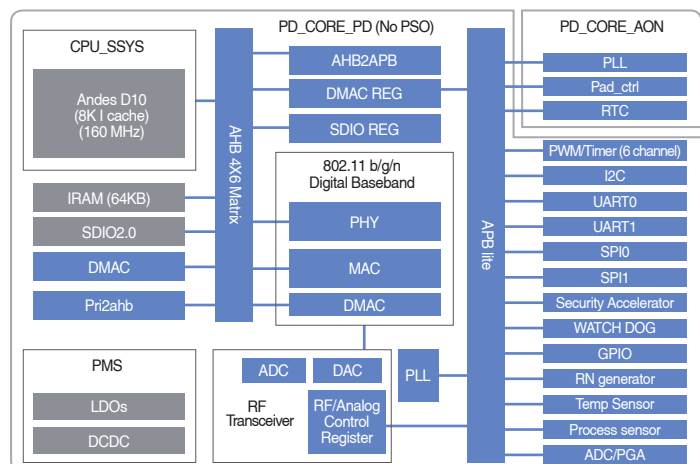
PD_CORE_PD (No PSO)

PD_CORE_AON

CPU_SSYS

Andes D10
(8K I cache)
(160 MHz)

AHB 4X6 Matrix

AHB2APB

DMAC REG

SDIO REG

802.11 b/g/n
Digital Baseband

PHY

MAC

DMAC

APB lite

PLL

Pad_ctrl

RTC

PWM/Timer (6 channel)

I2C

UART0

UART1

SPI0

SPI1

Security Accelerator

WATCH DOG

GPIO

RN generator

Temp Sensor

Process sensor

ADC/PGA

IRAM (64KB)

SDIO2.0

DMAC

Pri2ahb

PMS

LDOs

DCDC

ADC

DAC

RF
Transceiver

RF/Analog
Control
Register

PLL